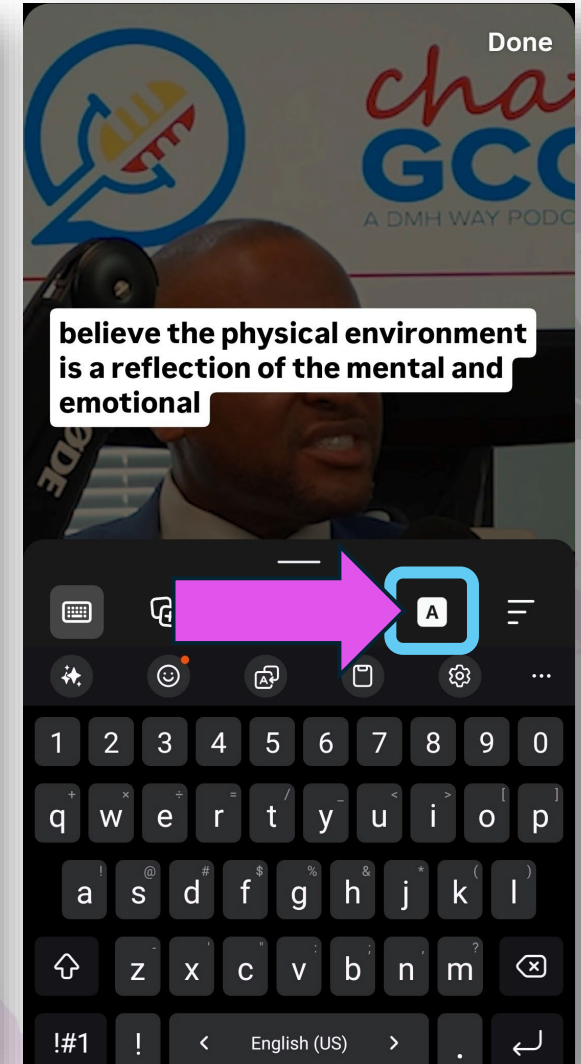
Done

cha
GCC
A DMH WAY PODC

believe the physical environment is a reflection of the mental and emotional

A

1 2 3 4 5 6 7 8 9 0

q w e r t y u i o p

a s d f g h j k l

z x c v b n m

!#1 ! < English (US) > .